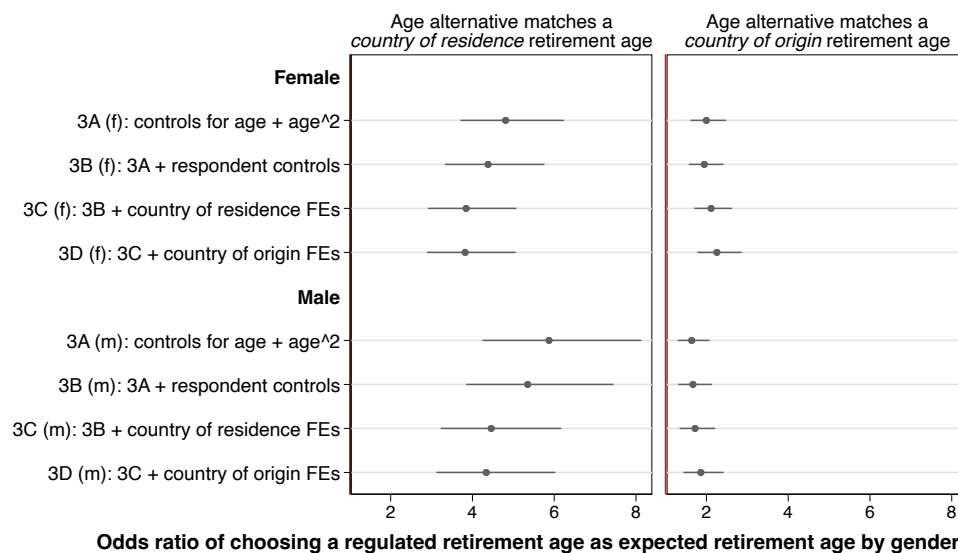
Age alternative matches a *country of residence* retirement age

Age alternative matches a *country of origin* retirement age

**Female**

3A (f): controls for age + age^2

3B (f): 3A + respondent controls

3C (f): 3B + country of residence FEs

3D (f): 3C + country of origin FEs

**Male**

3A (m): controls for age + age^2

3B (m): 3A + respondent controls

3C (m): 3B + country of residence FEs

3D (m): 3C + country of origin FEs

2 4 6 8

2 4 6 8

**Odds ratio of choosing a regulated retirement age as expected retirement age by gender**